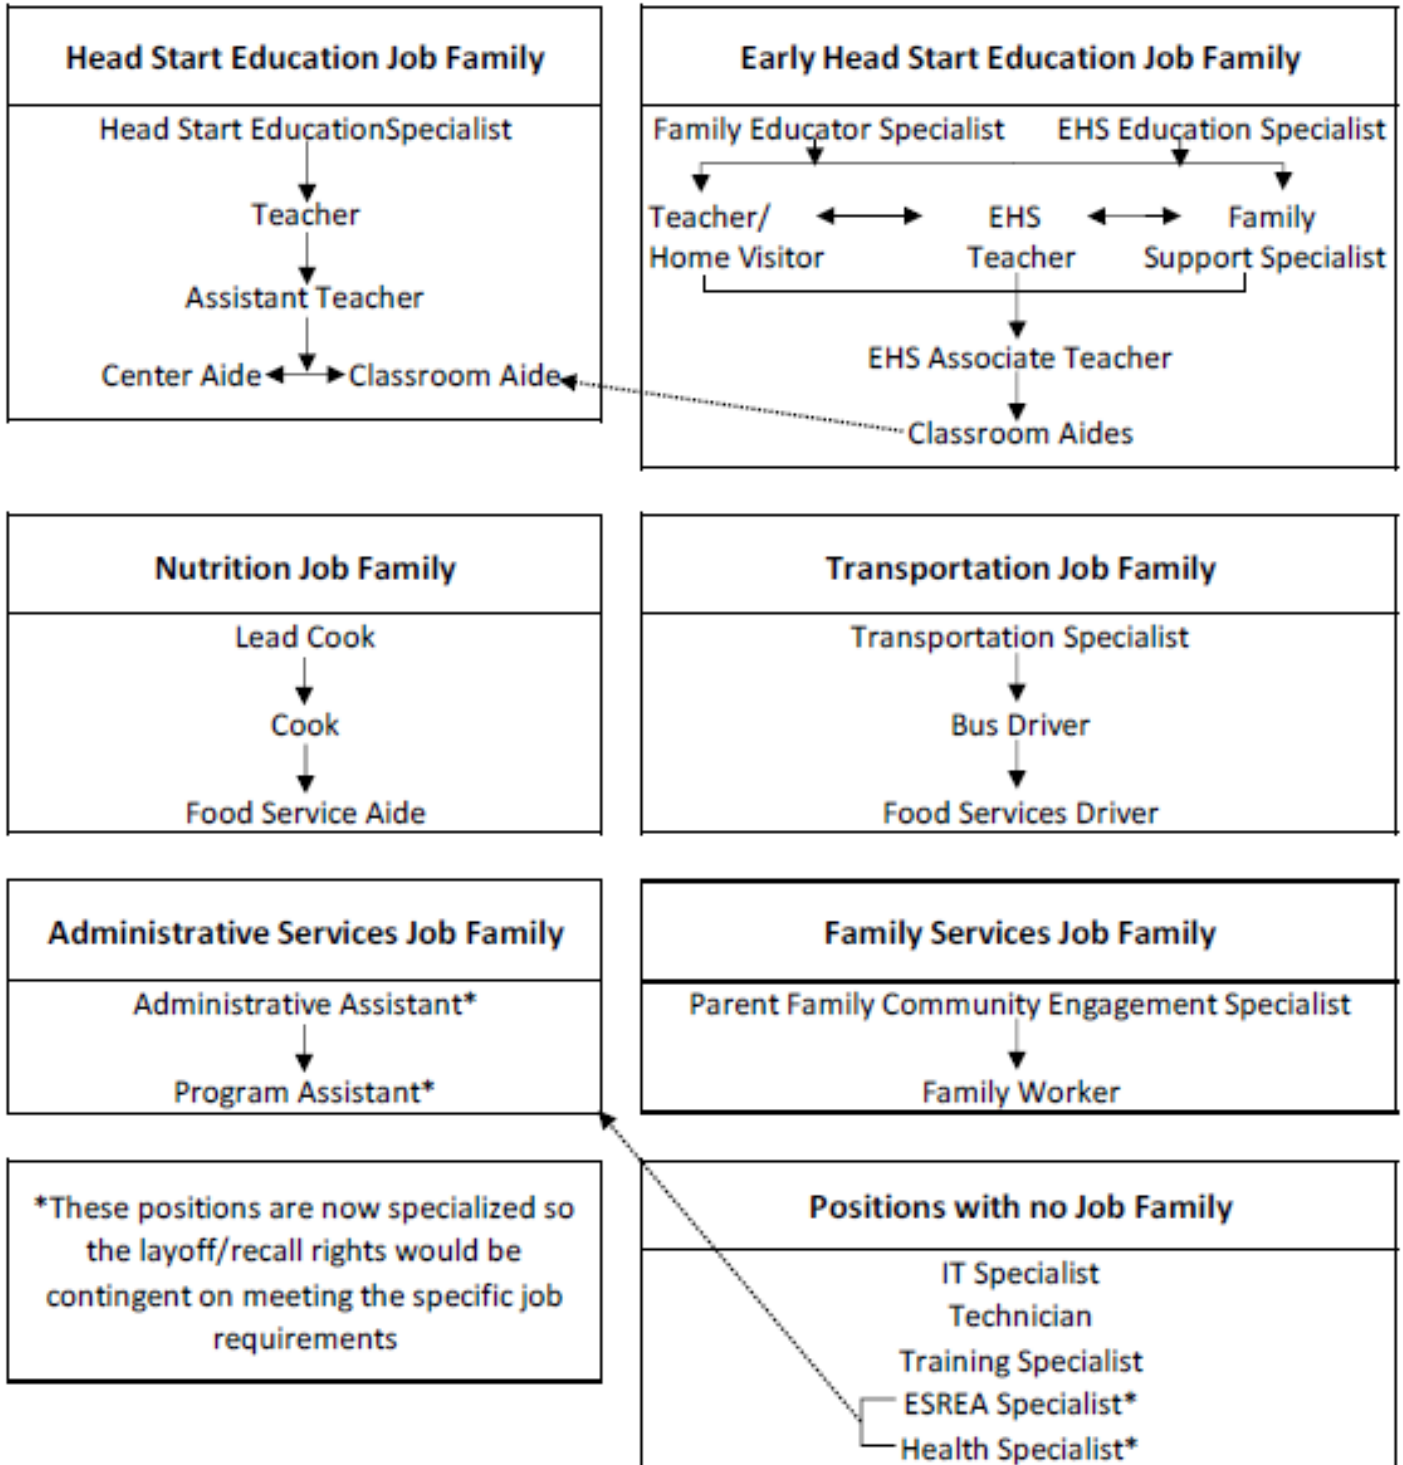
Head Start Education Job Family

Head Start EducationSpecialist
Teacher
Assistant Teacher
Center Aide Classroom Aide

Early Head Start Education Job Family

Family Educator Specialist EHS Education Specialist
Teacher/ Home Visitor EHS Teacher Family Support Specialist
EHS Associate Teacher
Classroom Aides

Nutrition Job Family

Lead Cook
Cook
Food Service Aide

Transportation Job Family

Transportation Specialist
Bus Driver
Food Services Driver

Administrative Services Job Family

Administrative Assistant*
Program Assistant*

Family Services Job Family

Parent Family Community Engagement Specialist
Family Worker

*These positions are now specialized so the layoff/recall rights would be contingent on meeting the specific job requirements

Positions with no Job Family

IT Specialist
Technician
Training Specialist
ESREA Specialist*
Health Specialist*